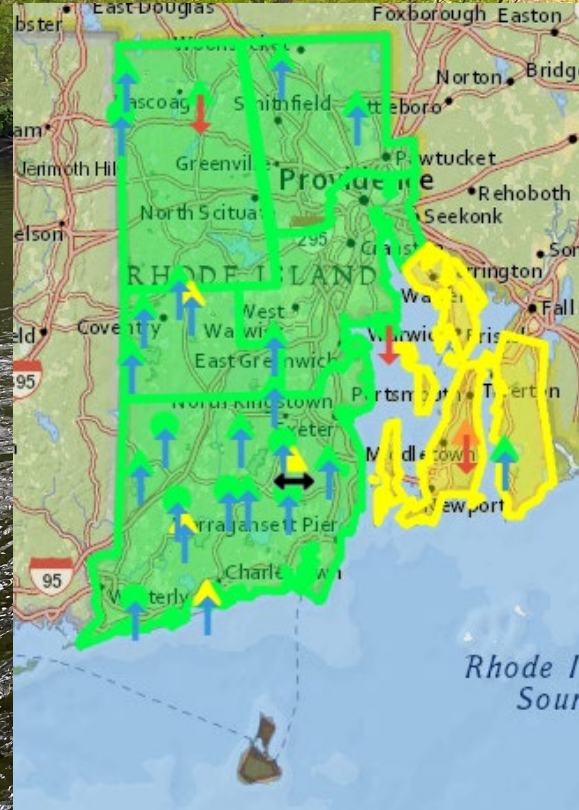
ebster
East Douglas
Foxborough
Easton
Norton
Bridg
Woonsocket
Pascoag
Smithfield
Attleboro
am
Pawtucket
Jerimoth Hill
Greenville
Providence
Rehoboth
North Scituate
Seekonk
elson
295
Cranston
Sor
RHODE ISLAND
Barrington
West Warwick
Warren
Fall
eld
Coventry
Warwick
Bristol
95
East Greenwich
North Kingstown
Portsmouth
Tiverton
Exeter
Middletown
Newport
Narragansett Pier
95
Charlestown
Westerly
Rhode I
Sour